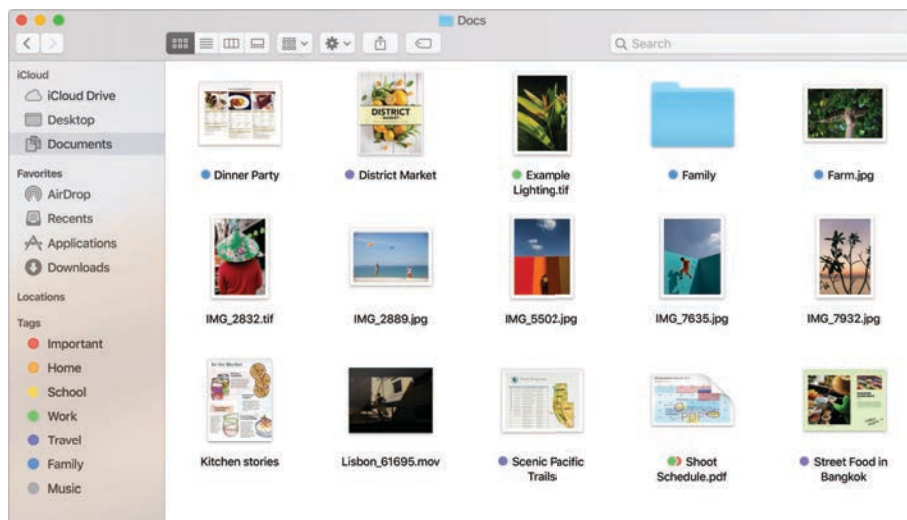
Docs

Search

iCloud
iCloud Drive
Desktop
Documents

Favorites
AirDrop
Recents
Applications
Downloads

Locations

Tags
Important
Home
School
Work
Travel
Family
Music

DISTRICT

Dinner Party
District Market
Example Lighting.tif
Family
Farm.jpg

IMG_2832.tif
IMG_2889.jpg
IMG_5502.jpg
IMG_7635.jpg
IMG_7932.jpg

Kitchen stories
Lisbon_61695.mov
Scenic Pacific Trails
Shoot Schedule.pdf
Street Food in Bangkok